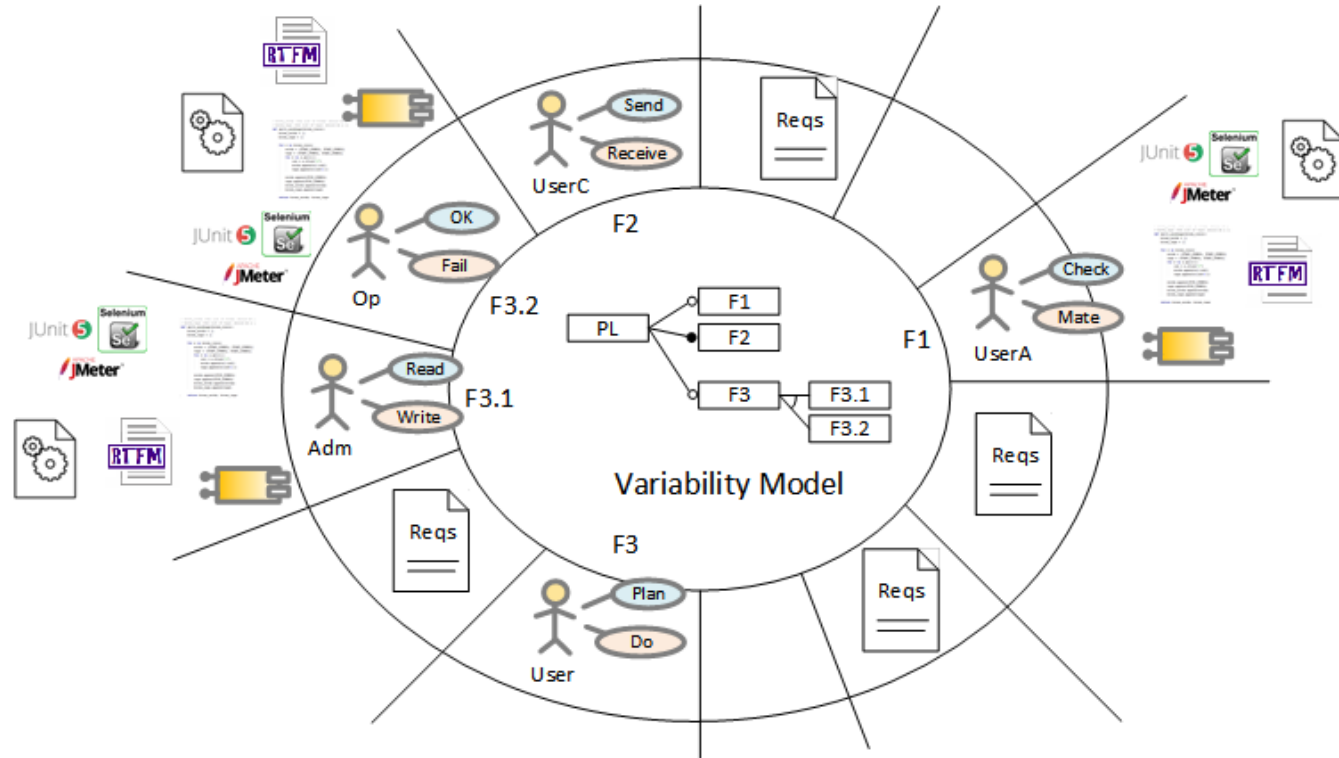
RTFM

Send
Receive
UserC

Reqs

JUnit 5
Selenium
JMeter

F2

OK
Fail
Op

JUnit 5
Selenium
JMeter

F3.2

PL
F1
F2
F3
F3.1
F3.2

Check
Mate
UserA

RTFM

F1

JUnit 5
Selenium
JMeter

Read
Write
Adm

F3.1

RTFM

Variability Model

Reqs

Reqs

F3

Plan
Do
User

Reqs